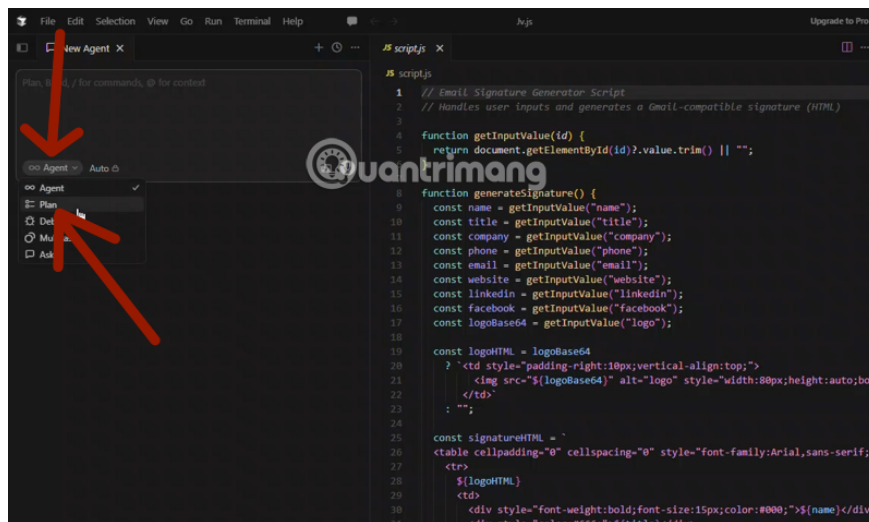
File Edit Selection View Go Run Terminal Help

Js.js

Upgrade to Pro

New Agent ×

Plan, Build, / for commands, @ for context

Agent Auto

Agent
Plan
Deb
Mu
Ask

JS script.js ×

JS script.js

1 // Email Signature Generator Script
2 // Handles user inputs and generates a Gmail-compatible signature (HTML)
3
4 function getInputValue(id) {
5 return document.getElementById(id)?.value.trim() || "";
6
7
8 function generateSignature() {
9 const name = getInputValue("name");
10 const title = getInputValue("title");
11 const company = getInputValue("company");
12 const phone = getInputValue("phone");
13 const email = getInputValue("email");
14 const website = getInputValue("website");
15 const linkedin = getInputValue("linkedin");
16 const facebook = getInputValue("facebook");
17 const logoBase64 = getInputValue("logo");
18
19 const logoHTML = logoBase64
20 ? `<td style="padding-right:10px;vertical-align:top;">
21 <img src="${logoBase64}" alt="logo" style="width:80px;height:auto;bo
22 </td>`
23 : "";
24
25 const signatureHTML = `
26 <table cellpadding="0" cellspacing="0" style="font-family:Arial,sans-serif;
27 <tr>
28 ${logoHTML}
29 <td>
30 <div style="font-weight:bold;font-size:15px;color:#000;">${name}</div

Quantrimang